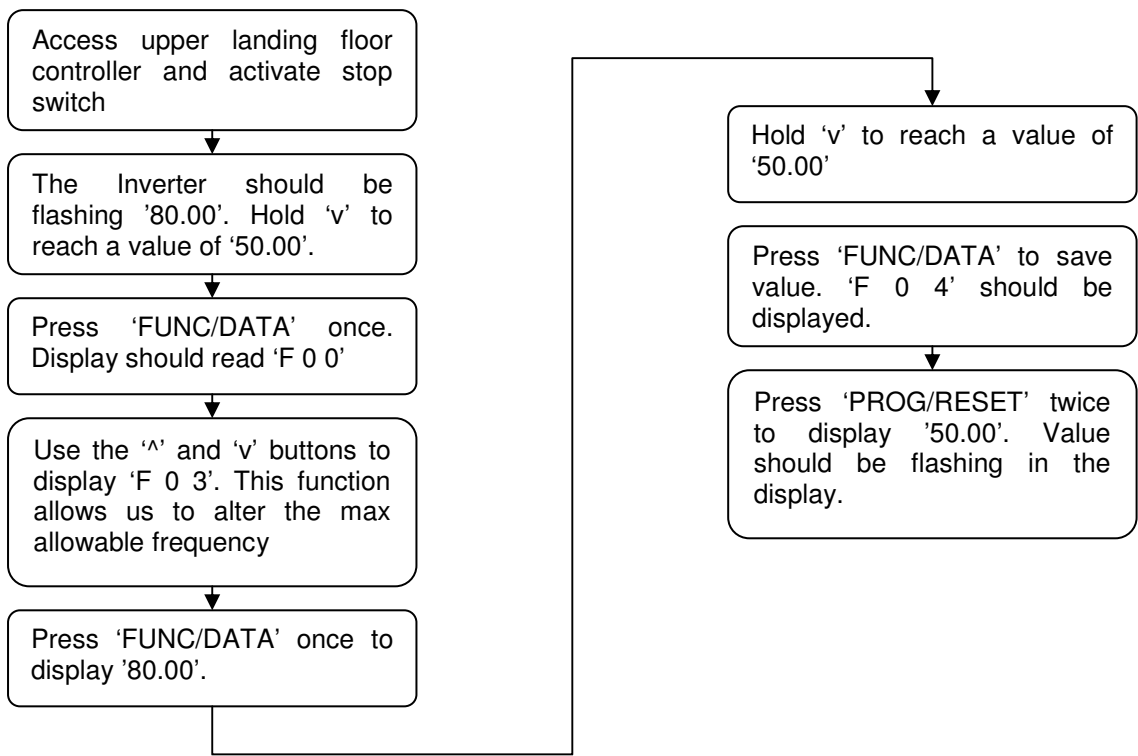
Access upper landing floor controller and activate stop switch

The Inverter should be flashing '80.00'. Hold 'v' to reach a value of '50.00'.

Press 'FUNC/DATA' once. Display should read 'F 0 0'

Use the '^' and 'v' buttons to display 'F 0 3'. This function allows us to alter the max allowable frequency

Press 'FUNC/DATA' once to display '80.00'.

Hold 'v' to reach a value of '50.00'

Press 'FUNC/DATA' to save value. 'F 0 4' should be displayed.

Press 'PROG/RESET' twice to display '50.00'. Value should be flashing in the display.